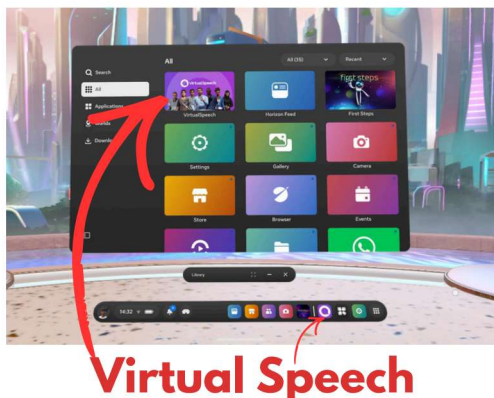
All

All (35)

Recent

Search

All

Applications

Worlds

Downl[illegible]

VirtualSpeech

VirtualSpeech

Horizon Feed

First steps

First Steps

Settings

Gallery

Camera

Store

Browser

Events

Library

14:32

Virtual Speech